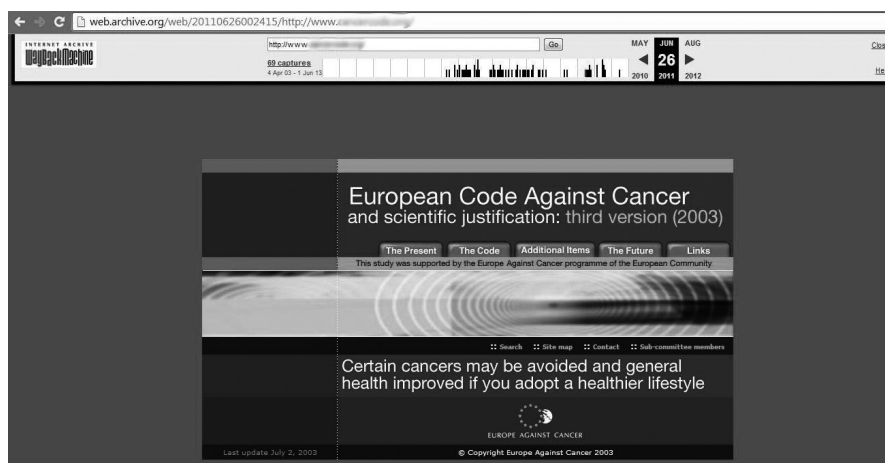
web.archive.org/web/20110626002415/http://www.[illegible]

INTERNET ARCHIVE
WaybackMachine

http://www.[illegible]

Go

69 captures
4 Apr 03 - 1 Jun 13

MAY JUN AUG
26
2010 2011 2012

Clos

He

European Code Against Cancer
and scientific justification: third version (2003)

The Present | The Code | Additional Items | The Future | Links

This study was supported by the Europe Against Cancer programme of the European Community

:: Search :: Site map :: Contact :: Sub-committee members

Certain cancers may be avoided and general health improved if you adopt a healthier lifestyle

EUROPE AGAINST CANCER

Last update July 2, 2003

© Copyright Europe Against Cancer 2003